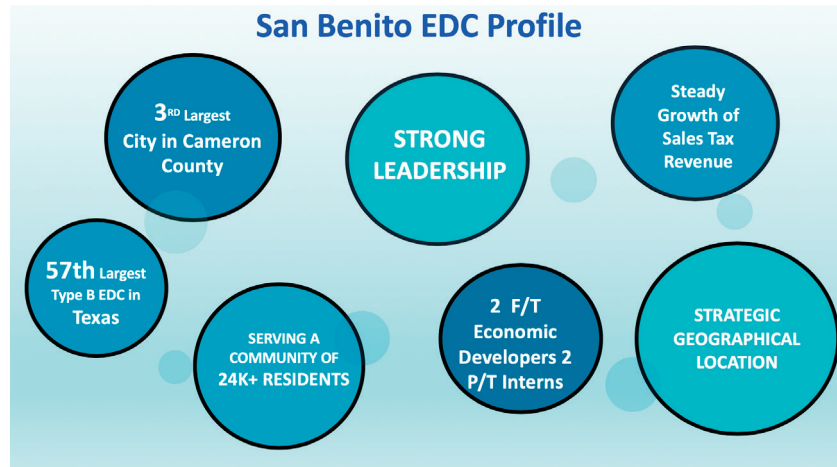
San Benito EDC Profile

3RD Largest City in Cameron County

STRONG LEADERSHIP

Steady Growth of Sales Tax Revenue

57th Largest Type B EDC in Texas

SERVING A COMMUNITY OF 24K+ RESIDENTS

2 F/T Economic Developers 2 P/T Interns

STRATEGIC GEOGRAPHICAL LOCATION